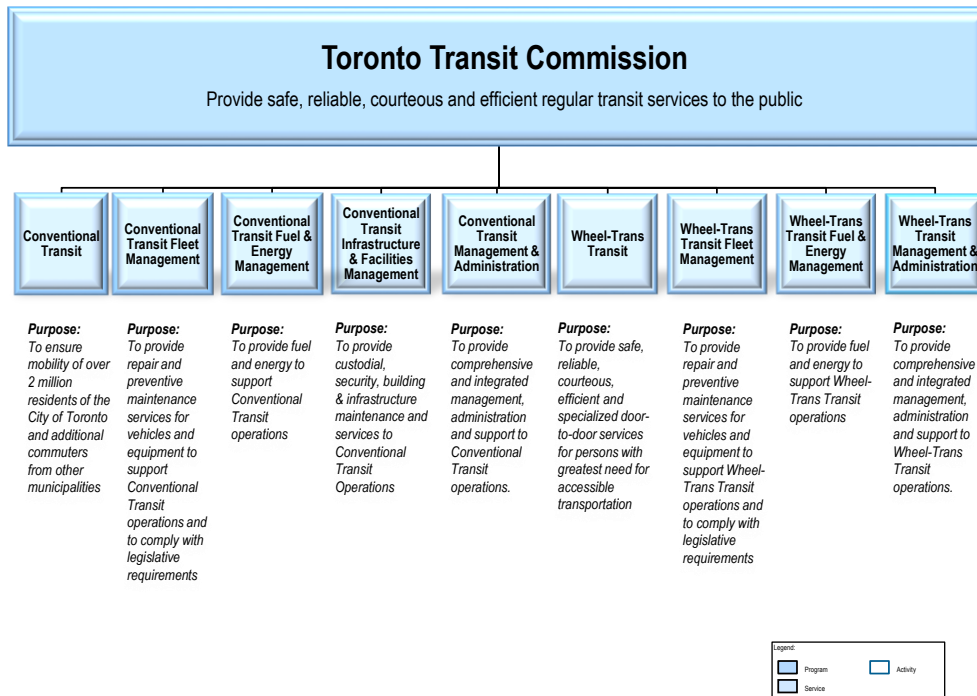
Toronto Transit Commission

Provide safe, reliable, courteous and efficient regular transit services to the public

Conventional Transit

Conventional Transit Fleet Management

Conventional Transit Fuel & Energy Management

Conventional Transit Infrastructure & Facilities Management

Conventional Transit Management & Administration

Wheel-Trans Transit

Wheel-Trans Transit Fleet Management

Wheel-Trans Transit Fuel & Energy Management

Wheel-Trans Transit Management & Administration

Purpose: To ensure mobility of over 2 million residents of the City of Toronto and additional commuters from other municipalities

Purpose: To provide repair and preventive maintenance services for vehicles and equipment to support Conventional Transit operations and to comply with legislative requirements

Purpose: To provide fuel and energy to support Conventional Transit operations

Purpose: To provide custodial, security, building & infrastructure maintenance and services to Conventional Transit Operations

Purpose: To provide comprehensive and integrated management, administration and support to Conventional Transit operations.

Purpose: To provide safe, reliable, courteous, efficient and specialized door-to-door services for persons with greatest need for accessible transportation

Purpose: To provide repair and preventive maintenance services for vehicles and equipment to support Wheel-Trans Transit operations and to comply with legislative requirements

Purpose: To provide fuel and energy to support Wheel-Trans Transit operations

Purpose: To provide comprehensive and integrated management, administration and support to Wheel-Trans Transit operations.

Legend:
Program
Activity
Service